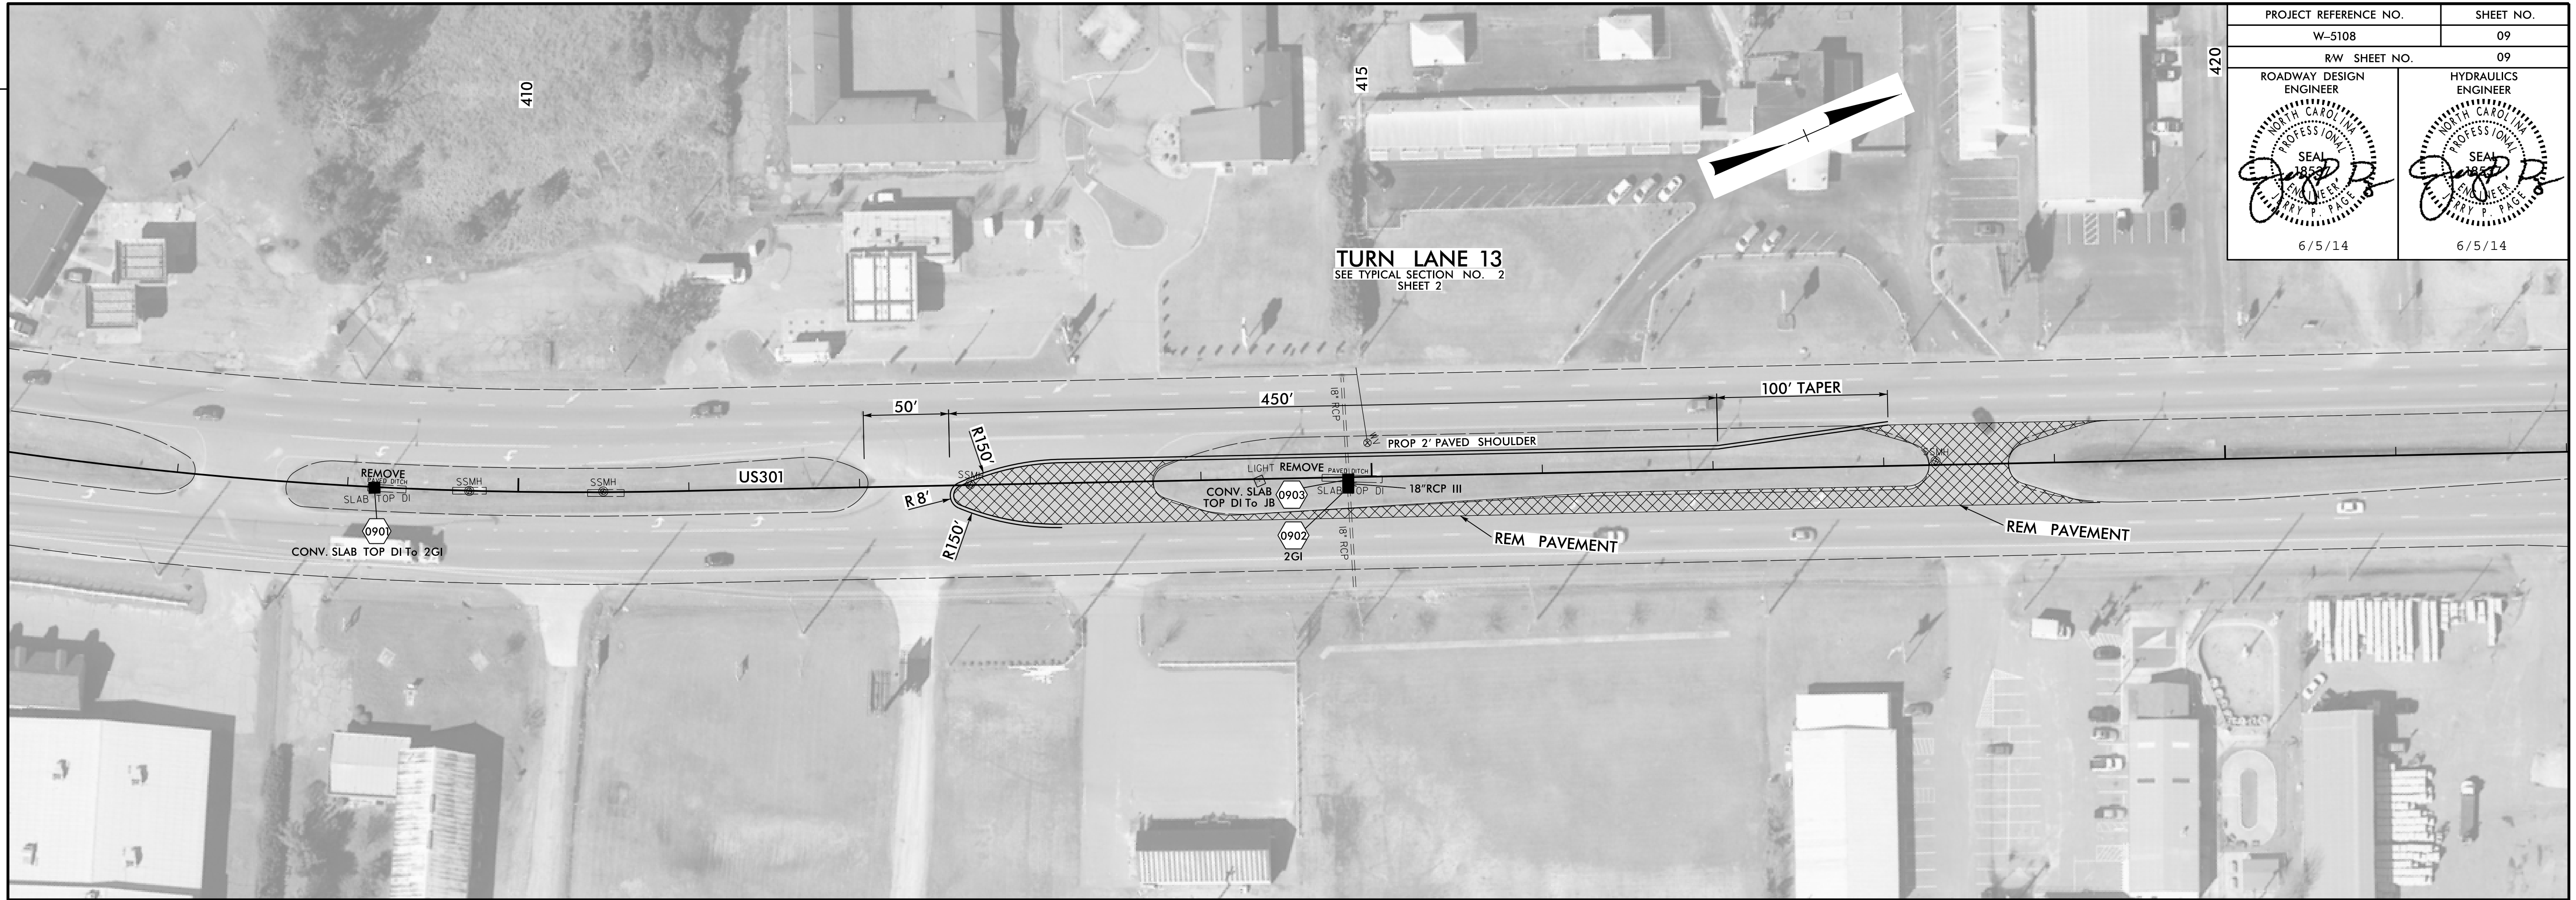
| PROJECT REFERENCE NO. | SHEET NO. |
|---|---|
| W-5108 | 09 |
| R/W SHEET NO. | 09 |

ROADWAY DESIGN ENGINEER

NORTH CAROLINA PROFESSIONAL SEAL 18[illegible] ENGINEER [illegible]RRY P. PAGE

6/5/14

HYDRAULICS ENGINEER

NORTH CAROLINA PROFESSIONAL SEAL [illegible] ENGINEER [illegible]RRY P. PAGE

6/5/14

410

415

420

TURN LANE 13
SEE TYPICAL SECTION NO. 2
SHEET 2

100' TAPER

50'

450'

18" RCP

R150'

PROP 2' PAVED SHOULDER

REMOVE PAVED DITCH

SSMH

SLAB TOP DI

SSMH

SSMH

US301

SSMH

LIGHT REMOVE PAVED DITCH

SSMH

CONV. SLAB TOP DI To JB

0903

SLAB TOP DI

18"RCP III

R 8'

0901

CONV. SLAB TOP DI To 2GI

R150'

0902

2GI

18" RCP

REM PAVEMENT

REM PAVEMENT